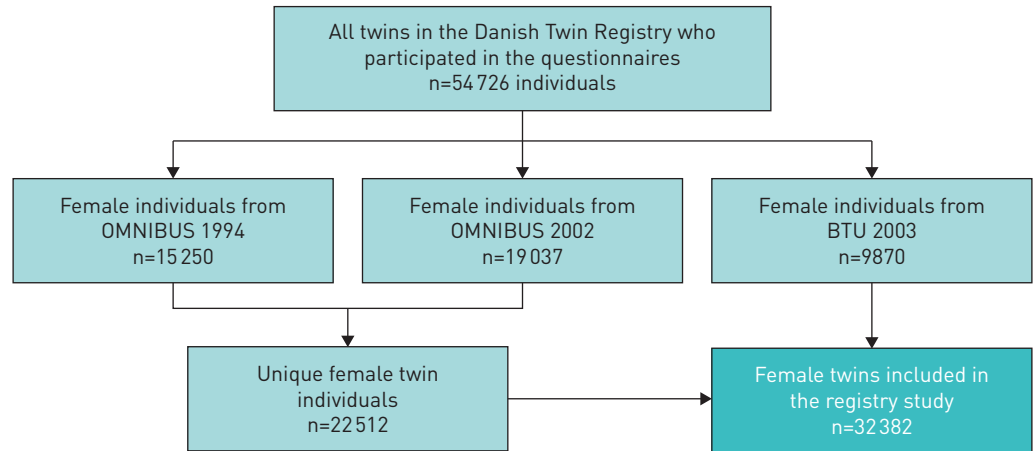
All twins in the Danish Twin Registry who participated in the questionnaires
n=54 726 individuals

Female individuals from OMNIBUS 1994
n=15 250

Female individuals from OMNIBUS 2002
n=19 037

Female individuals from BTU 2003
n=9870

Unique female twin individuals
n=22 512

Female twins included in the registry study
n=32 382